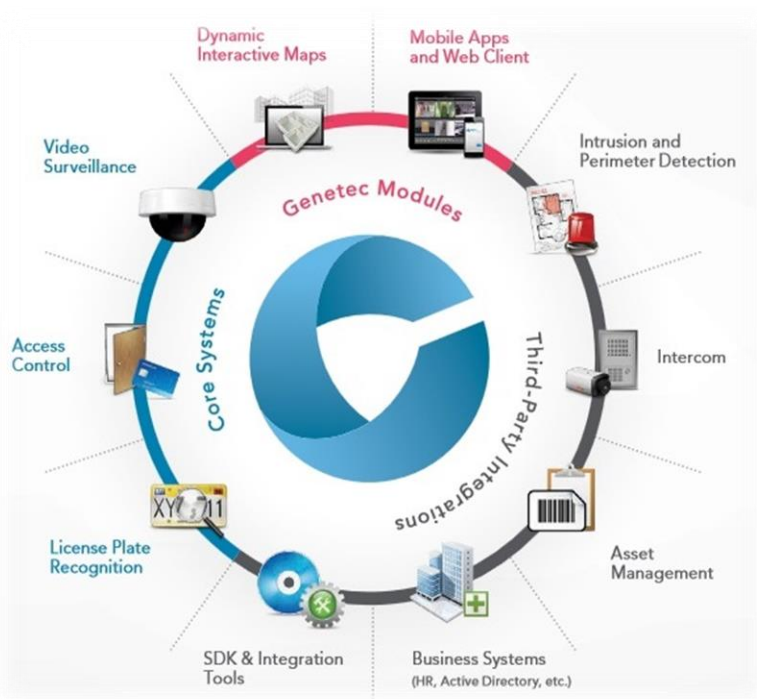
Dynamic Interactive Maps

Mobile Apps and Web Client

Video Surveillance

Intrusion and Perimeter Detection

Genetec Modules

Core Systems

Third-Party Integrations

Access Control

Intercom

XY 11

License Plate Recognition

Asset Management

SDK & Integration Tools

Business Systems (HR, Active Directory, etc.)